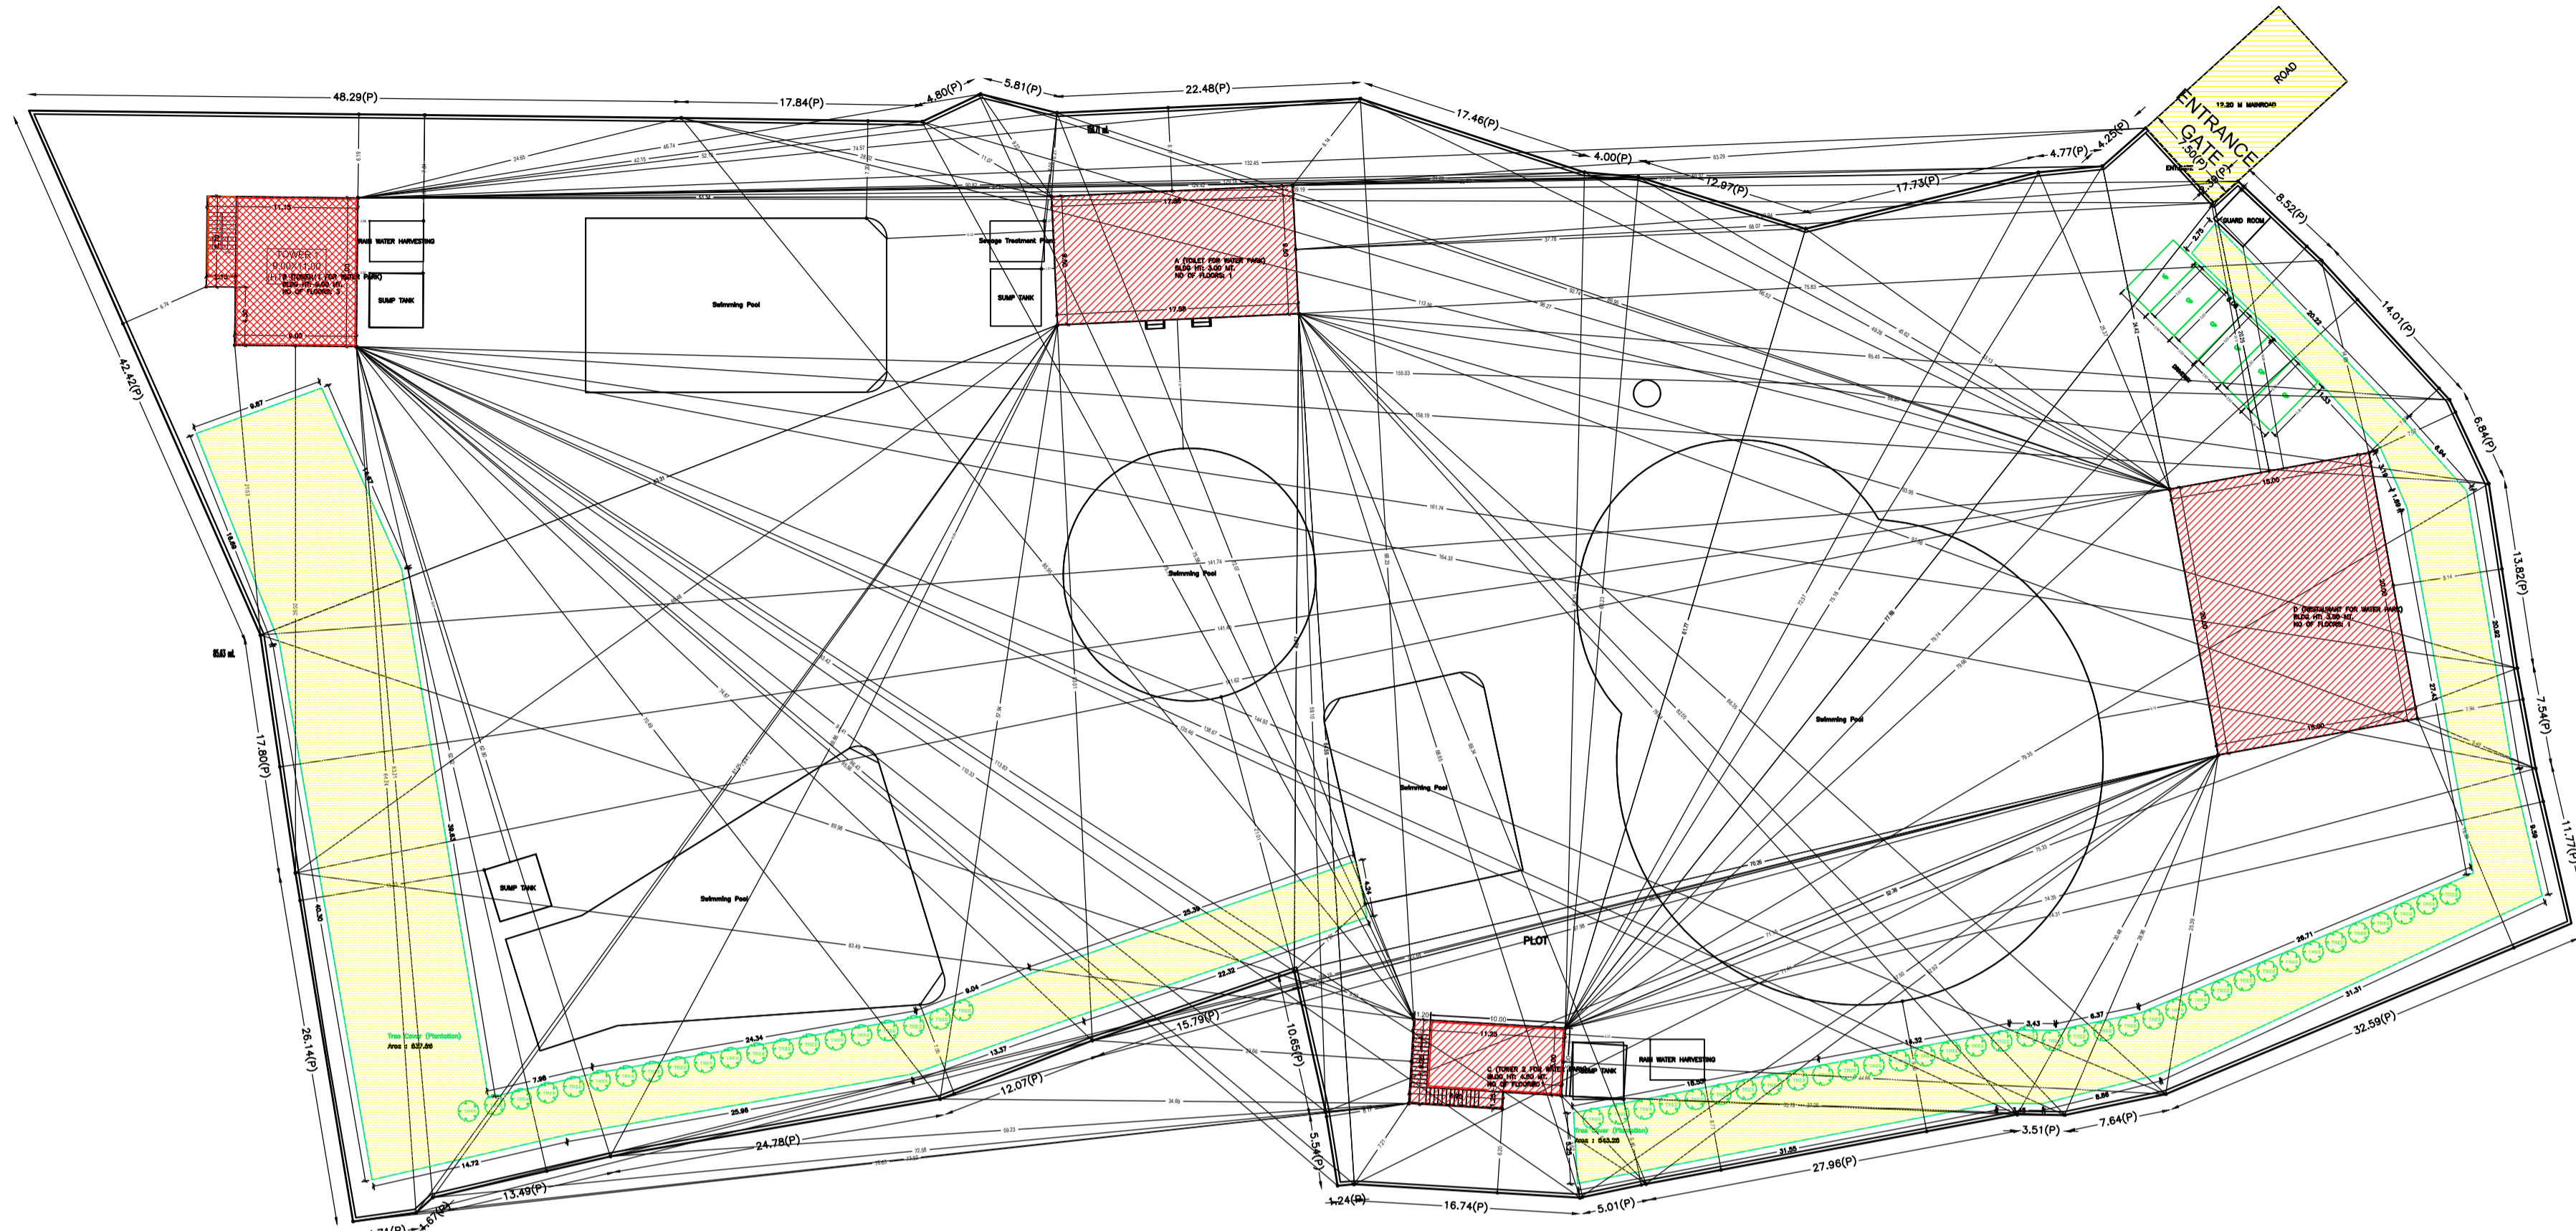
48.29(P)
17.84(P)
4.80(P)
5.81(P)
22.48(P)
17.46(P)
4.00(P)
12.97(P)
17.73(P)
4.77(P)
4.25(P)
ROAD
12.20 M MAINROAD
ENTRANCE GATE
7.50(P)
8.52(P)
GUARD ROOM
14.01(P)
6.84(P)
13.82(P)
7.54(P)
11.77(P)
32.59(P)
7.64(P)
3.51(P)
27.96(P)
5.01(P)
16.74(P)
1.24(P)
5.54(P)
10.65(P)
15.79(P)
12.07(P)
24.78(P)
13.49(P)
4.67(P)
26.14(P)
17.80(P)
42.42(P)
TOWER 1
RAIN WATER HARVESTING
SUMP TANK
Swimming Pool
Sewage Treatment Plant
SUMP TANK
A (TOILET FOR WATER PARK) BLDG HT: 3.00 MT. NO OF FLOORS: 1
Swimming Pool
Swimming Pool
Swimming Pool
D (RESTAURANT FOR WATER PARK) BLDG HT: 3.00 MT. NO OF FLOORS: 1
SUMP TANK
Swimming Pool
PLOT
C (TOWER 2 FOR WATER PARK) BLDG HT: 4.50 MT. NO OF FLOORS: 1
SUMP TANK
RAIN WATER HARVESTING
Tree Cover (Plantation) Area : 837.56
Tree Cover (Plantation) Area : 543.20